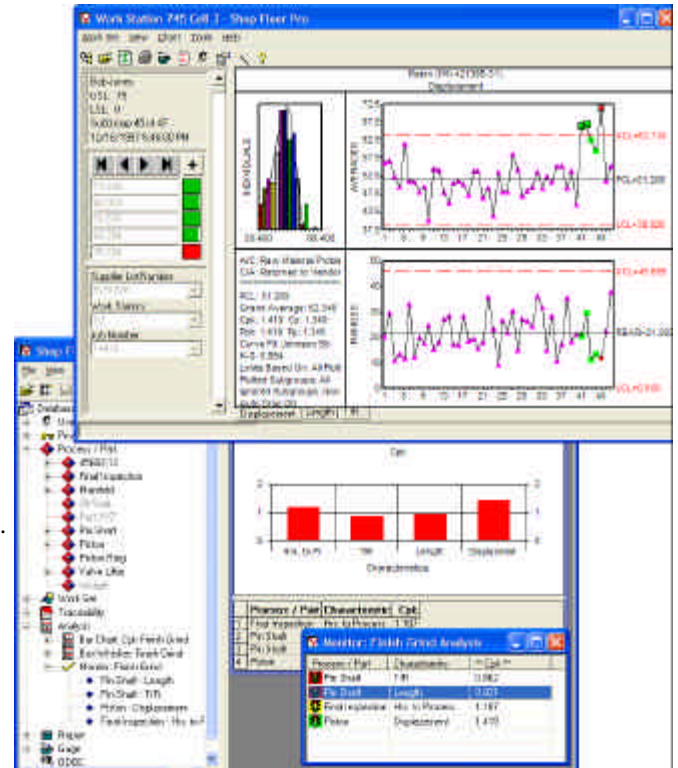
Work Station 745 Cell 2 - Shop Floor Pro

Work Stn View Chart Tools Help

Subgroups
USL: 75
LSL: 0
Subgroup 45 of 47
12/16/1997 5:46:00 PM

Supplier Lot Number
Work Station
Job Number

Piston (PN 42188-31)
Displacement

INDIVIDUALS
50.400 60.400

AVERAGES
72.5
UCL=62.735
PCL=51.208
LCL=39.820

A/C: Raw Material Probs
C/A: Returned to Vendor

PCL: 51.208
Grand Average: 52.348
Cpk: 1.419 Cp: 1.349
Ppk: 1.419 Pp: 1.349
Curve Fit: Johnson Sb
K-S: 0.894
Limits Based On: All Plott
Plotted Subgroups: All
Ignored Subgroups: None

RANGES
UCL=41.695
RBAR=21.002
LCL=0.000

1 5 9 13 17 21 25 29 33 37 41 45

Displacement Length

Shop F
File View
Database
Process / Part
Final Inspection
Manifold
Pin Shaft
Piston
Piston Ring
Valve Lifter
Work Set
Traceability
Analysis
Bar Chart: Cpk Finish Grind
Box/Whisker: Finish Grind
Monitor: Finish Grind
Pin Shaft - Length
Pin Shaft - T/R
Piston - Displacement
Final Inspection - Hsc to P
Repair
Gage
QDOC

Cpk

Characteristic

Process / Part | Characteristic | Cpk

Monitor: Finish Grind Analysis

| Process / Part | Characteristic | Cpk |
|---|---|---|
| Pin Shaft | T/R | 0.862 |
| Pin Shaft | Length | 0.921 |
| Final Inspection | Hsc to Process | 1.187 |
| Piston | Displacement | 1.419 |